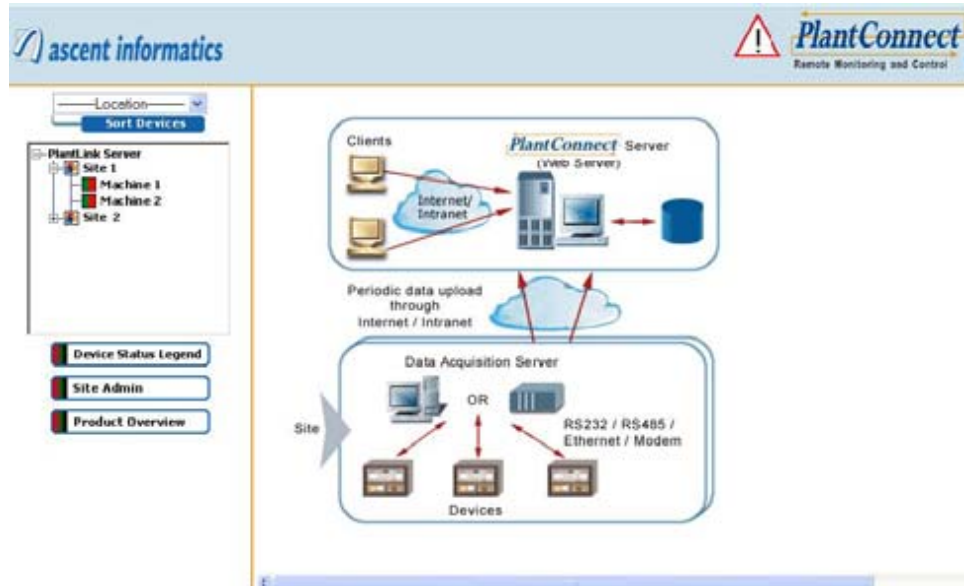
ascent informatics

PlantConnect
Remote Monitoring and Control

——Location——
Sort Devices

PlantLink Server
Site 1
Machine 1
Machine 2
Site 2

Device Status Legend
Site Admin
Product Overview

Clients
PlantConnect Server
(Web Server)
Internet/
Intranet

Periodic data upload through Internet / Intranet

Data Acquisition Server
OR
RS232 / RS485 / Ethernet / Modem
Site
Devices